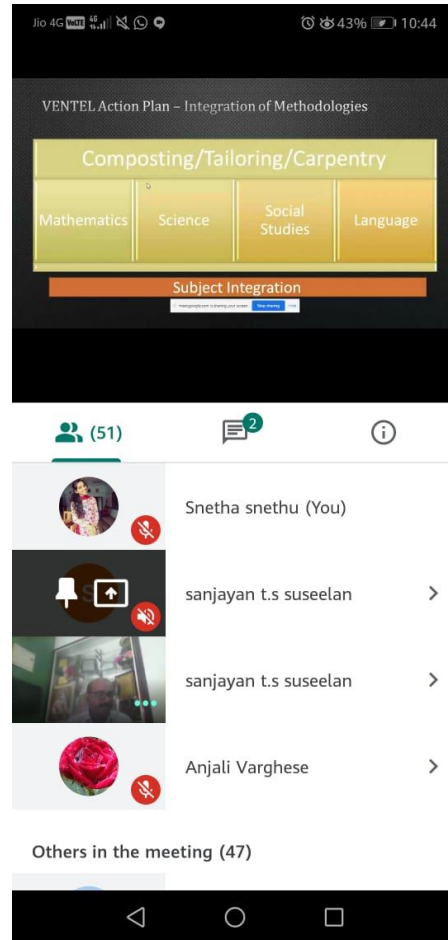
Jio 4G VoLTE 4G 43% 10:44

VENTEL Action Plan – Integration of Methodologies

Composting/Tailoring/Carpentry

| Mathematics | Science | Social Studies | Language |
|---|---|---|---|

Subject Integration

meet.google.com is sharing your screen. Stop sharing Hide

(51)

2

Snetha snethu (You)

sanjayan t.s suseelan

sanjayan t.s suseelan

Anjali Varghese

Others in the meeting (47)